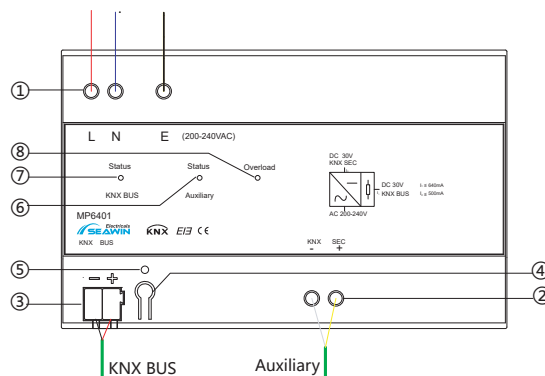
①

L N E (200-240VAC)

⑧

⑦ Status Status Overload

KNX BUS Auxiliary

⑥

DC 30V
KNX SEC

DC 30V
KNX BUS

I ≤ 640mA
I$_S$ 300mA

AC 200-240V

MP6401

Electricals
SEAWIN

KNX BUS

KNX EIB CE

KNX
-

SEC
+

⑤

- +

④

③

②

KNX BUS

Auxiliary